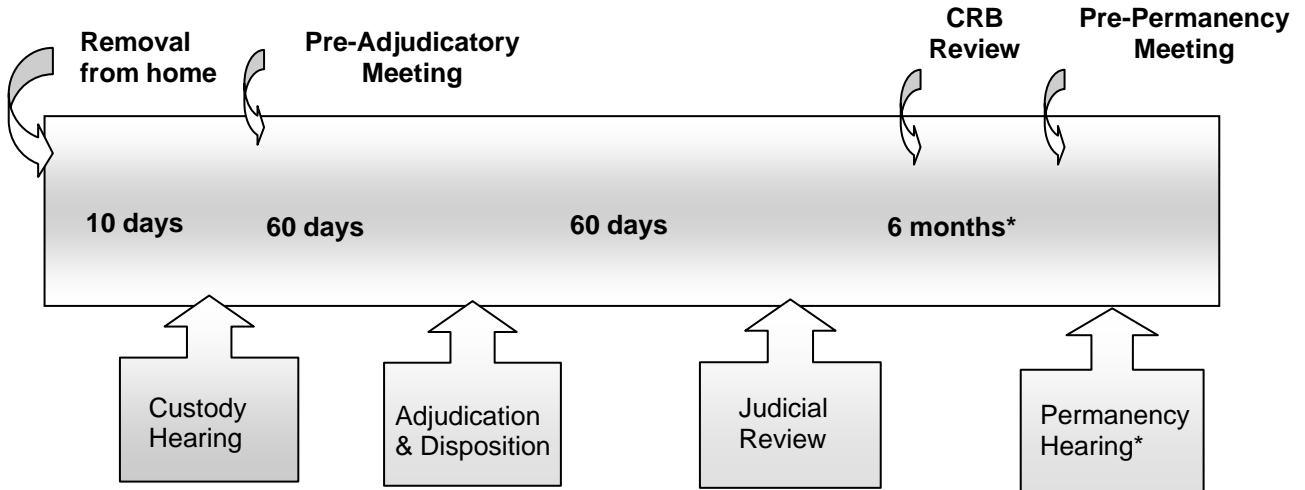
Removal from home

Pre-Adjudicatory Meeting

CRB Review

Pre-Permanency Meeting

10 days

60 days

60 days

6 months*

Custody Hearing

Adjudication & Disposition

Judicial Review

Permanency Hearing*